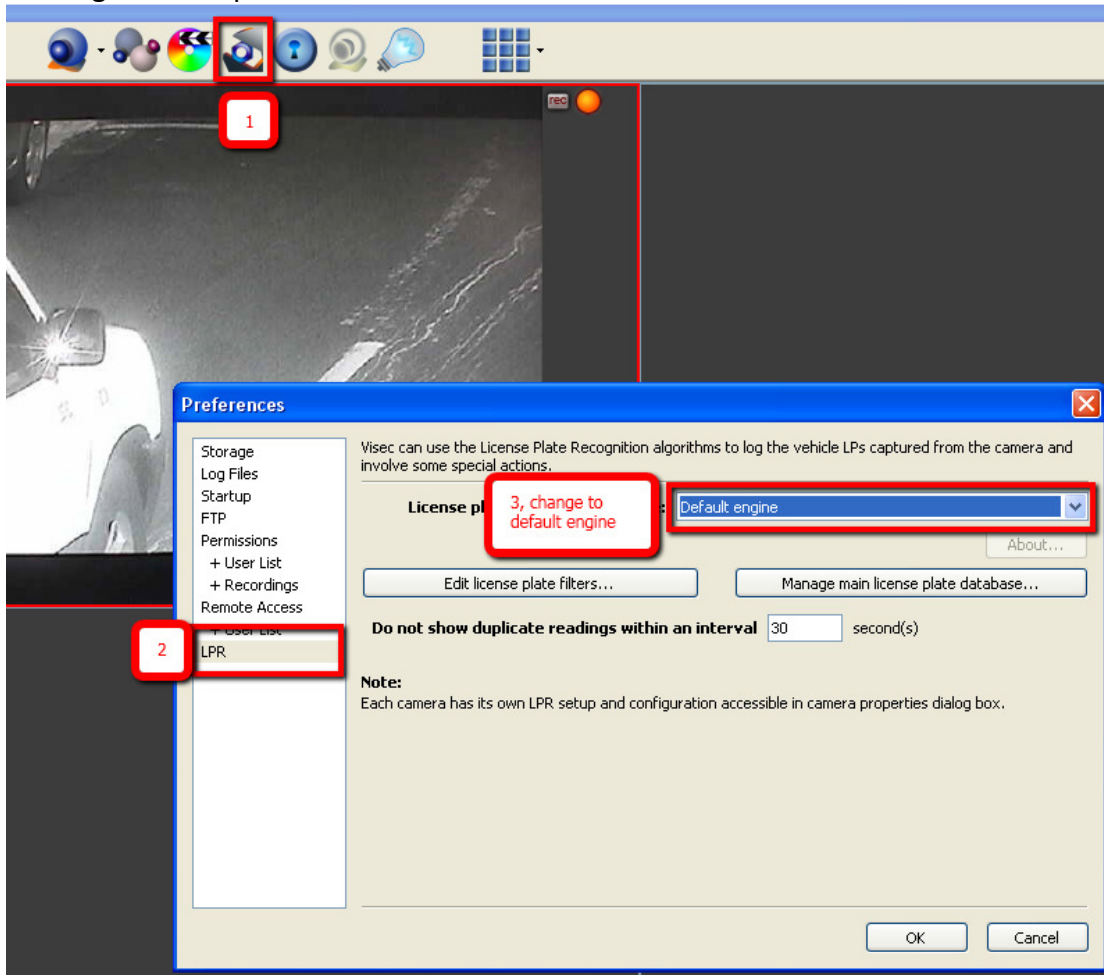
1

rec

Preferences

Storage
Log Files
Startup
FTP
Permissions
+ User List
+ Recordings
Remote Access
+ User List
LPR

2

Visec can use the License Plate Recognition algorithms to log the vehicle LPs captured from the camera and involve some special actions.

License pl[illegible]:

3, change to default engine

Default engine

About...

Edit license plate filters...

Manage main license plate database...

Do not show duplicate readings within an interval 30 second(s)

Note:
Each camera has its own LPR setup and configuration accessible in camera properties dialog box.

OK

Cancel